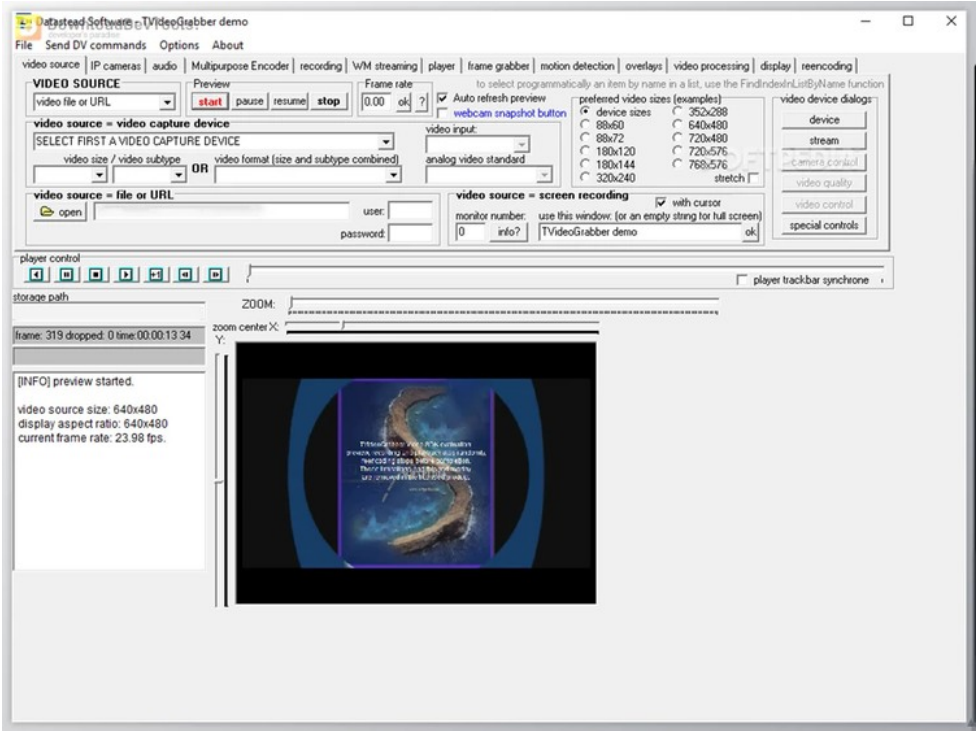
Datastead Software - TVideoGrabber demo
File Send DV commands Options About

video source | IP cameras | audio | Multipurpose Encoder | recording | WM streaming | player | frame grabber | motion detection | overlays | video processing | display | reencoding

VIDEO SOURCE
video file or URL
Preview
start pause resume stop
Frame rate
0.00 ok ?
to select programmatically an item by name in a list, use the FindIndexInListByName function
Auto refresh preview
webcam snapshot button
preferred video sizes (examples)
device sizes
88x60
88x72
180x120
180x144
320x240
352x288
640x480
720x480
720x576
768x576
stretch
video device dialogs
device
stream
camera control
video quality
video control
special controls

video source = video capture device
SELECT FIRST A VIDEO CAPTURE DEVICE
video input:
video size / video subtype
OR
video format (size and subtype combined)
analog video standard

video source = file or URL
open
user:
password:
video source = screen recording
with cursor
monitor number:
use this window: (or an empty string for full screen)
0 info?
TVideoGrabber demo
ok

player control
player trackbar synchrone

storage path
ZOOM:
zoom center X:
Y:
frame: 319 dropped: 0 time:00:00:13 34

[INFO] preview started.

video source size: 640x480
display aspect ratio: 640x480
current frame rate: 23.98 fps.

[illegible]